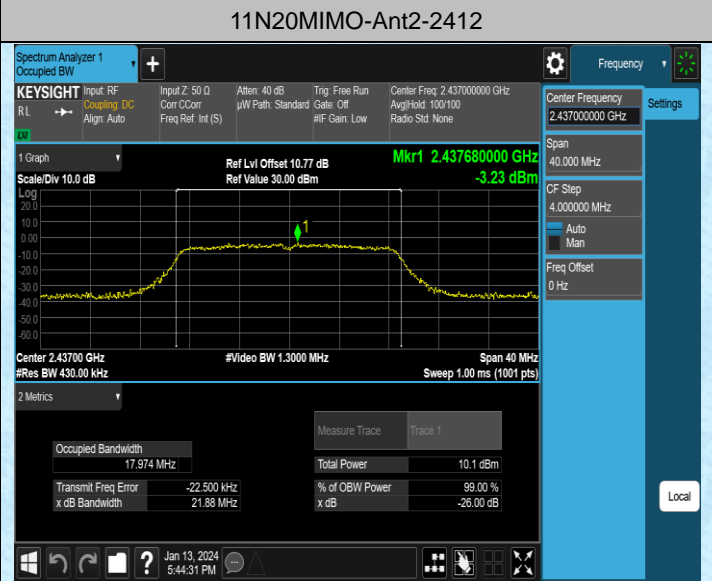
11N20MIMO-Ant2-2412

Spectrum Analyzer 1
Occupied BW

KEYSIGHT Input: RF
Coupling: DC
Align: Auto

RL

LXI

Input Z: 50 Ω
Corr CCorr
Freq Ref: Int (S)

Atten: 40 dB
µW Path: Standard

Trig: Free Run
Gate: Off
#IF Gain: Low

Center Freq: 2.437000000 GHz
Avg|Hold: 100/100
Radio Std: None

Frequency

1 Graph

Scale/Div 10.0 dB

Log

Ref Lvl Offset 10.77 dB
Ref Value 30.00 dBm

Mkr1 2.437680000 GHz
-3.23 dBm

20.0
10.0
0.00
-10.0
-20.0
-30.0
-40.0
-50.0
-60.0

1

Center 2.43700 GHz
#Res BW 430.00 kHz

#Video BW 1.3000 MHz

Span 40 MHz
Sweep 1.00 ms (1001 pts)

2 Metrics

Measure Trace | Trace 1

Occupied Bandwidth
17.974 MHz

Total Power 10.1 dBm

Transmit Freq Error -22.500 kHz
x dB Bandwidth 21.88 MHz

% of OBW Power 99.00 %
x dB -26.00 dB

Center Frequency
2.437000000 GHz

Settings

Span
40.000 MHz

CF Step
4.000000 MHz
Auto
Man

Freq Offset
0 Hz

Local

Jan 13, 2024
5:44:31 PM